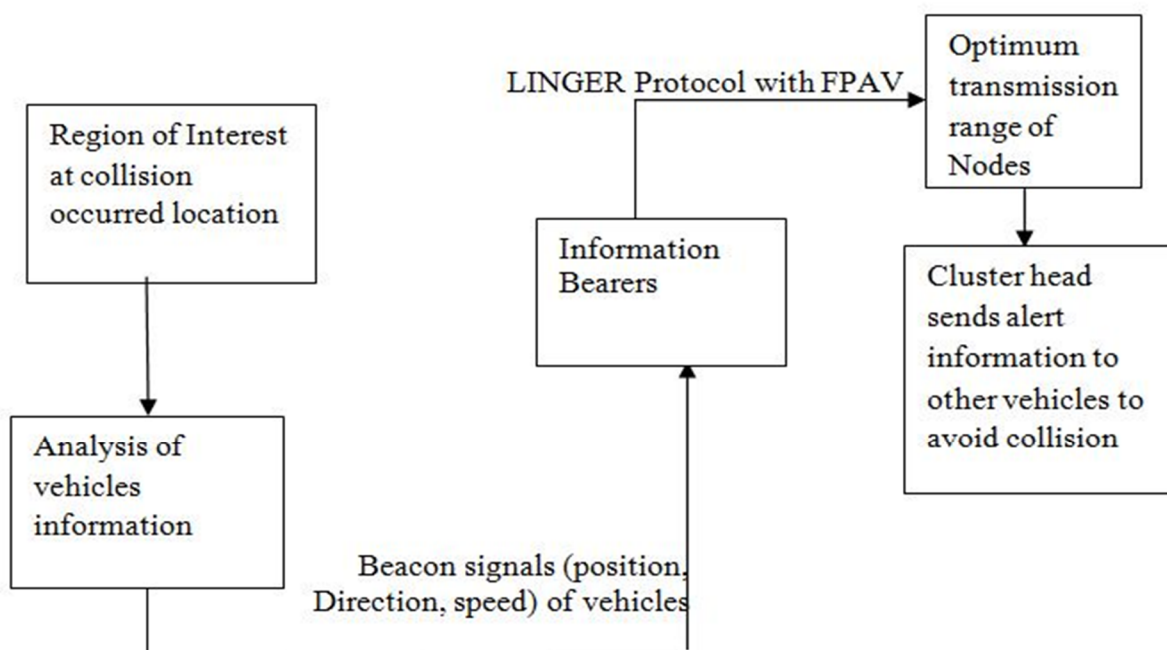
Region of Interest at collision occurred location

Analysis of vehicles information

LINGER Protocol with FPAV

Information Bearers

Beacon signals (position, Direction, speed) of vehicles

Optimum transmission range of Nodes

Cluster head sends alert information to other vehicles to avoid collision